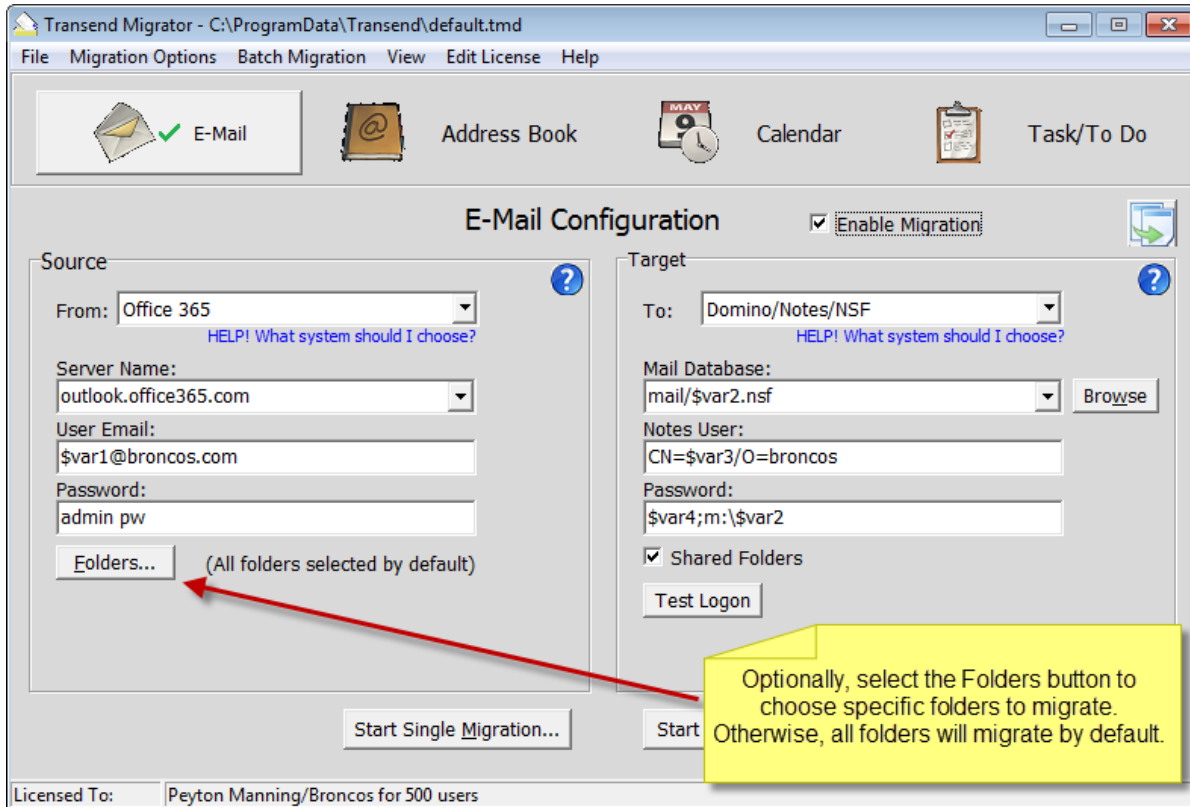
Transend Migrator - C:\ProgramData\Transend\default.tmd

File Migration Options Batch Migration View Edit License Help

E-Mail Address Book MAY 9 Calendar Task/To Do

E-Mail Configuration

Enable Migration

Source

From: Office 365

HELP! What system should I choose?

Server Name:

outlook.office365.com

User Email:

$var1@broncos.com

Password:

admin pw

Folders... (All folders selected by default)

Target

To: Domino/Notes/NSF

HELP! What system should I choose?

Mail Database:

mail/$var2.nsf

Browse

Notes User:

CN=$var3/O=broncos

Password:

$var4;m:\$var2

Shared Folders

Test Logon

Optionally, select the Folders button to choose specific folders to migrate. Otherwise, all folders will migrate by default.

Start Single Migration...

Start

Licensed To: Peyton Manning/Broncos for 500 users